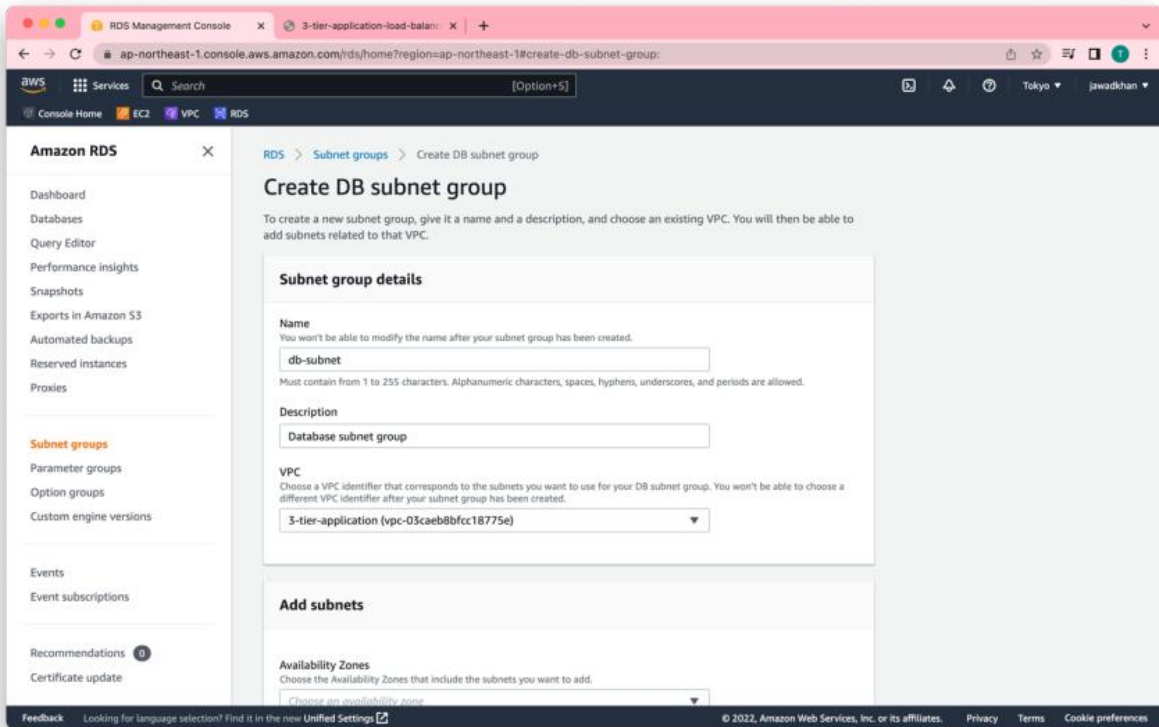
RDS Management Console
3-tier-application-load-balanc

ap-northeast-1.console.aws.amazon.com/rds/home?region=ap-northeast-1#create-db-subnet-group:

aws Services Search [Option+S] Tokyo ▼ jawadkhan ▼

Console Home EC2 VPC RDS

Amazon RDS

Dashboard
Databases
Query Editor
Performance insights
Snapshots
Exports in Amazon S3
Automated backups
Reserved instances
Proxies

Subnet groups
Parameter groups
Option groups
Custom engine versions

Events
Event subscriptions

Recommendations 0
Certificate update

RDS > Subnet groups > Create DB subnet group

Create DB subnet group

To create a new subnet group, give it a name and a description, and choose an existing VPC. You will then be able to add subnets related to that VPC.

Subnet group details

Name
You won't be able to modify the name after your subnet group has been created.
db-subnet
Must contain from 1 to 255 characters. Alphanumeric characters, spaces, hyphens, underscores, and periods are allowed.

Description
Database subnet group

VPC
Choose a VPC identifier that corresponds to the subnets you want to use for your DB subnet group. You won't be able to choose a different VPC identifier after your subnet group has been created.
3-tier-application (vpc-03caeb8bfcc18775e)

Add subnets

Availability Zones
Choose the Availability Zones that include the subnets you want to add.
Choose an availability zone

Feedback Looking for language selection? Find it in the new Unified Settings
© 2022, Amazon Web Services, Inc. or its affiliates. Privacy Terms Cookie preferences